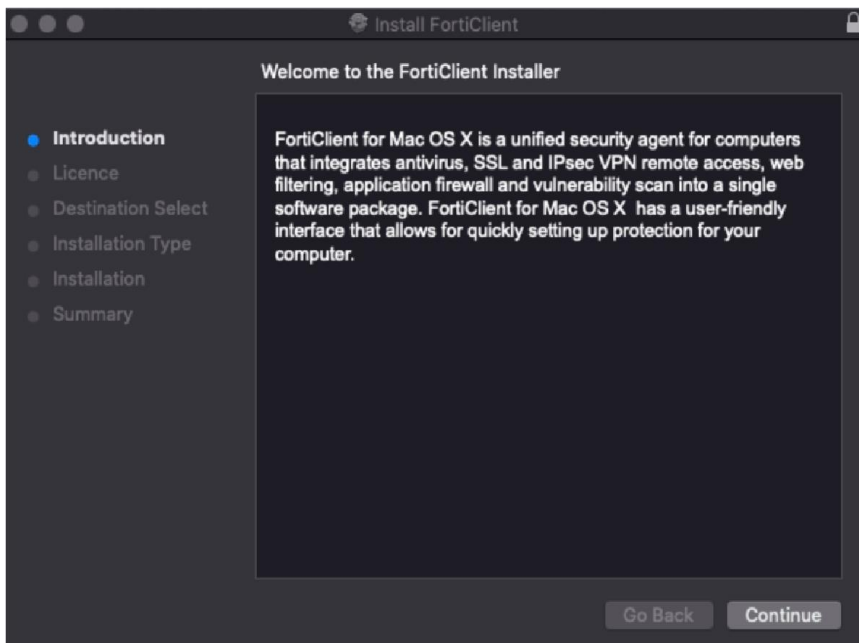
Install FortiClient

Welcome to the FortiClient Installer

Introduction
Licence
Destination Select
Installation Type
Installation
Summary

FortiClient for Mac OS X is a unified security agent for computers that integrates antivirus, SSL and IPsec VPN remote access, web filtering, application firewall and vulnerability scan into a single software package. FortiClient for Mac OS X has a user-friendly interface that allows for quickly setting up protection for your computer.

Go Back
Continue